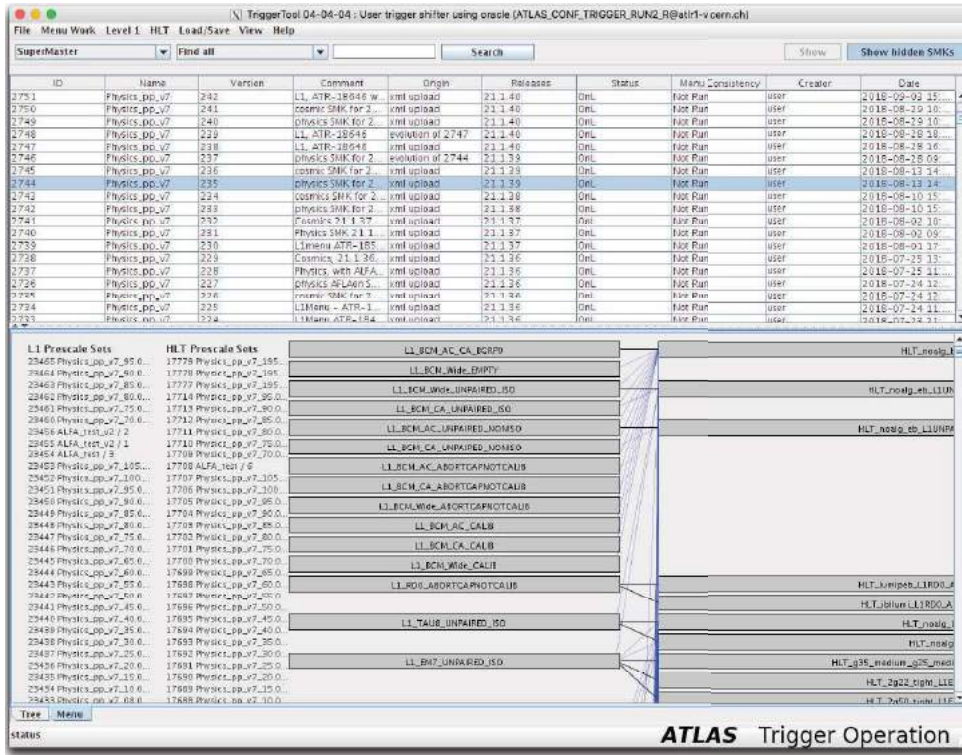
[X] TriggerTool 04-04-04 : User trigger shifter using oracle (ATLAS_CONF_TRIGGER_RUN2_R@atlr1-v.cern.ch)

File Menu Work Level 1 HLT Load/Save View Help

SuperMaster | Find all | Search | Show | Show hidden SMKs

| ID | Name | Version | Comment | Origin | Releases | Status | Menu Consistency | Creator | Date |
|---|---|---|---|---|---|---|---|---|---|
| 2751 | Physics_pp_v7 | 242 | L1, ATR-18646 w... | xml upload | 21.1.40 | OnL | Not Run | user | 2018-09-03 15:... |
| 2750 | Physics_pp_v7 | 241 | cosmic SMK for 2... | xml upload | 21.1.40 | OnL | Not Run | user | 2018-08-29 10:... |
| 2749 | Physics_pp_v7 | 240 | physics SMK for 2... | xml upload | 21.1.40 | OnL | Not Run | user | 2018-08-29 10:... |
| 2748 | Physics_pp_v7 | 239 | L1, ATR-18646 | evolution of 2747 | 21.1.40 | OnL | Not Run | user | 2018-08-28 18:... |
| 2747 | Physics_pp_v7 | 238 | L1, ATR-18646 | xml upload | 21.1.40 | OnL | Not Run | user | 2018-08-28 16:... |
| 2746 | Physics_pp_v7 | 237 | physics SMK for 2... | evolution of 2744 | 21.1.39 | OnL | Not Run | user | 2018-08-28 09:... |
| 2745 | Physics_pp_v7 | 236 | cosmic SMK for 2... | xml upload | 21.1.39 | OnL | Not Run | user | 2018-08-13 14:... |
| 2744 | Physics_pp_v7 | 235 | physics SMK for 2... | xml upload | 21.1.39 | OnL | Not Run | user | 2018-08-13 14:... |
| 2743 | Physics_pp_v7 | 234 | cosmics SMK for 2... | xml upload | 21.1.38 | OnL | Not Run | user | 2018-08-10 15:... |
| 2742 | Physics_pp_v7 | 233 | physics SMK for 2... | xml upload | 21.1.38 | OnL | Not Run | user | 2018-08-10 15:... |
| 2741 | Physics_pp_v7 | 232 | Cosmics 21.1.37 | xml upload | 21.1.37 | OnL | Not Run | user | 2018-08-02 10:... |
| 2740 | Physics_pp_v7 | 231 | Physics SMK 21.1... | xml upload | 21.1.37 | OnL | Not Run | user | 2018-08-02 09:... |
| 2739 | Physics_pp_v7 | 230 | L1menu ATR-185... | xml upload | 21.1.37 | OnL | Not Run | user | 2018-08-01 17:... |
| 2738 | Physics_pp_v7 | 229 | Cosmics, 21.1.36... | xml upload | 21.1.36 | OnL | Not Run | user | 2018-07-25 13:... |
| 2737 | Physics_pp_v7 | 228 | Physics, with ALFA... | xml upload | 21.1.36 | OnL | Not Run | user | 2018-07-25 11:... |
| 2736 | Physics_pp_v7 | 227 | physics AFLAon S... | xml upload | 21.1.36 | OnL | Not Run | user | 2018-07-24 12:... |
| 2735 | Physics_pp_v7 | 226 | cosmic SMK for 2... | xml upload | 21.1.36 | OnL | Not Run | user | 2018-07-24 12:... |
| 2734 | Physics_pp_v7 | 225 | L1Menu - ATR-1... | xml upload | 21.1.36 | OnL | Not Run | user | 2018-07-24 11:... |
| 2733 | Physics_pp_v7 | 224 | L1Menu ATR-184... | xml upload | 21.1.36 | OnL | Not Run | user | 2018-07-23 11:... |

L1 Prescale Sets
23465 Physics_pp_v7_95.0...
23464 Physics_pp_v7_90.0...
23463 Physics_pp_v7_85.0...
23462 Physics_pp_v7_80.0...
23461 Physics_pp_v7_75.0...
23460 Physics_pp_v7_70.0...
23456 ALFA_test_v2 / 2
23455 ALFA_test_v2 / 1
23454 ALFA_test / 3
23453 Physics_pp_v7_105...
23452 Physics_pp_v7_100...
23451 Physics_pp_v7_95.0...
23450 Physics_pp_v7_90.0...
23449 Physics_pp_v7_85.0...
23448 Physics_pp_v7_80.0...
23447 Physics_pp_v7_75.0...
23446 Physics_pp_v7_70.0...
23445 Physics_pp_v7_65.0...
23444 Physics_pp_v7_60.0...
23443 Physics_pp_v7_55.0...
23442 Physics_pp_v7_50.0...
23441 Physics_pp_v7_45.0...
23440 Physics_pp_v7_40.0...
23439 Physics_pp_v7_35.0...
23438 Physics_pp_v7_30.0...
23437 Physics_pp_v7_25.0...
23436 Physics_pp_v7_20.0...
23435 Physics_pp_v7_15.0...
23434 Physics_pp_v7_10.0...
23433 Physics_pp_v7_08.0...

HLT Prescale Sets
17779 Physics_pp_v7_195...
17778 Physics_pp_v7_185...
17777 Physics_pp_v7_195...
17714 Physics_pp_v7_95.0...
17713 Physics_pp_v7_90.0...
17712 Physics_pp_v7_85.0...
17711 Physics_pp_v7_80.0...
17710 Physics_pp_v7_75.0...
17709 Physics_pp_v7_70.0...
17708 ALFA_test / 6
17707 Physics_pp_v7_105...
17706 Physics_pp_v7_100...
17705 Physics_pp_v7_95.0...
17704 Physics_pp_v7_90.0...
17703 Physics_pp_v7_85.0...
17702 Physics_pp_v7_80.0...
17701 Physics_pp_v7_75.0...
17700 Physics_pp_v7_70.0...
17699 Physics_pp_v7_65.0...
17698 Physics_pp_v7_60.0...
17697 Physics_pp_v7_55.0...
17696 Physics_pp_v7_50.0...
17695 Physics_pp_v7_45.0...
17694 Physics_pp_v7_40.0...
17693 Physics_pp_v7_35.0...
17692 Physics_pp_v7_30.0...
17691 Physics_pp_v7_25.0...
17690 Physics_pp_v7_20.0...
17689 Physics_pp_v7_15.0...
17688 Physics_pp_v7_10.0...

L1_BCM_AC_CA_BGRP0
L1_BCM_Wide_EMPTY
L1_BCM_Wide_UNPAIRED_ISO
L1_BCM_CA_UNPAIRED_ISO
L1_BCM_AC_UNPAIRED_NONISO
L1_BCM_CA_UNPAIRED_NONISO
L1_BCM_AC_ABORTGAPNOTCALIB
L1_BCM_CA_ABORTGAPNOTCALIB
L1_BCM_Wide_ABORTGAPNOTCALIB
L1_BCM_AC_CALIB
L1_BCM_CA_CALIB
L1_BCM_Wide_CALIB
L1_RD0_ABORTGAPNOTCALIB
L1_TAU8_UNPAIRED_ISO
L1_EM7_UNPAIRED_ISO

HLT_noalg_l
HLT_noalg_eb_L1UN
HLT_noalg_eb_L1UNPA
HLT_lumipeb_L1RD0_A
HLT_ibllum_L1RD0_A
HLT_noalg_l
HLT_noalg
HLT_g35_medium_g25_medi
HLT_2g22_tight_L1E
HLT_2g50_tight_L1E

Tree | Menu

status

ATLAS Trigger Operation